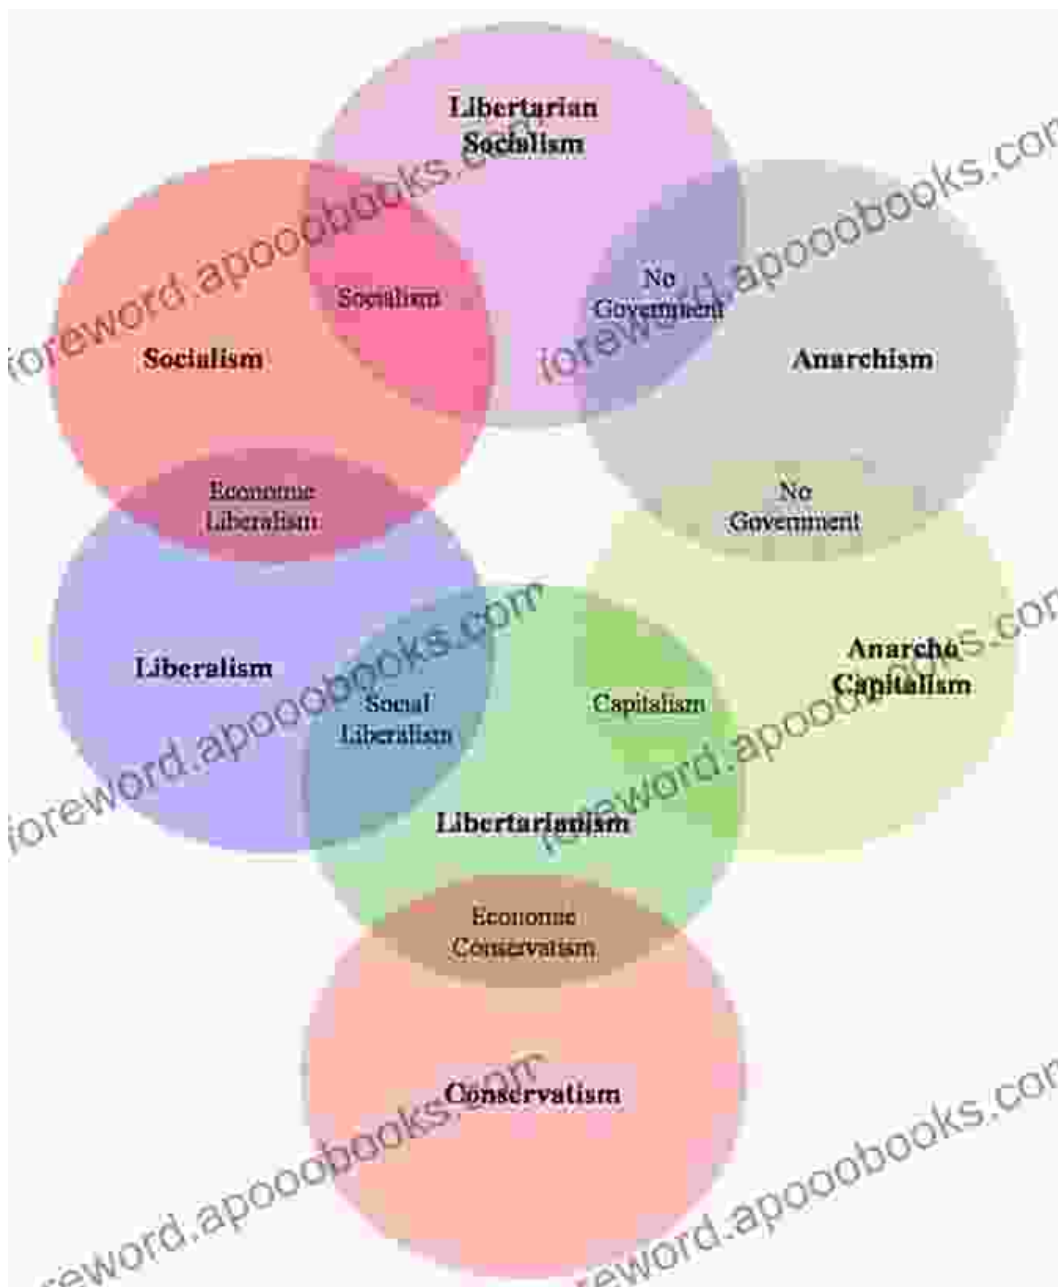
Libertarian Socialism

Socialism

Socialism

No Government

Anarchism

Economic Liberalism

No Government

Liberalism

Social Liberalism

Capitalism

Anarcho Capitalism

Libertarianism

Economic Conservatism

Conservatism

foreword.apooobooks.com
foreword.apooobooks.com
foreword.apooobooks.com
foreword.apooobooks.com
foreword.apooobooks.com
foreword.apooobooks.com